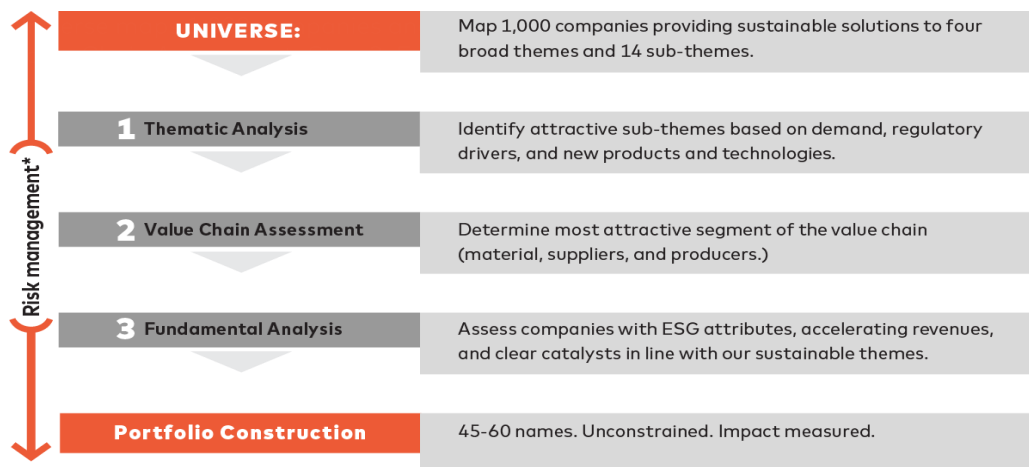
Risk management*

UNIVERSE:

Map 1,000 companies providing sustainable solutions to four broad themes and 14 sub-themes.

1 Thematic Analysis

Identify attractive sub-themes based on demand, regulatory drivers, and new products and technologies.

2 Value Chain Assessment

Determine most attractive segment of the value chain (material, suppliers, and producers.)

3 Fundamental Analysis

Assess companies with ESG attributes, accelerating revenues, and clear catalysts in line with our sustainable themes.

Portfolio Construction

45-60 names. Unconstrained. Impact measured.